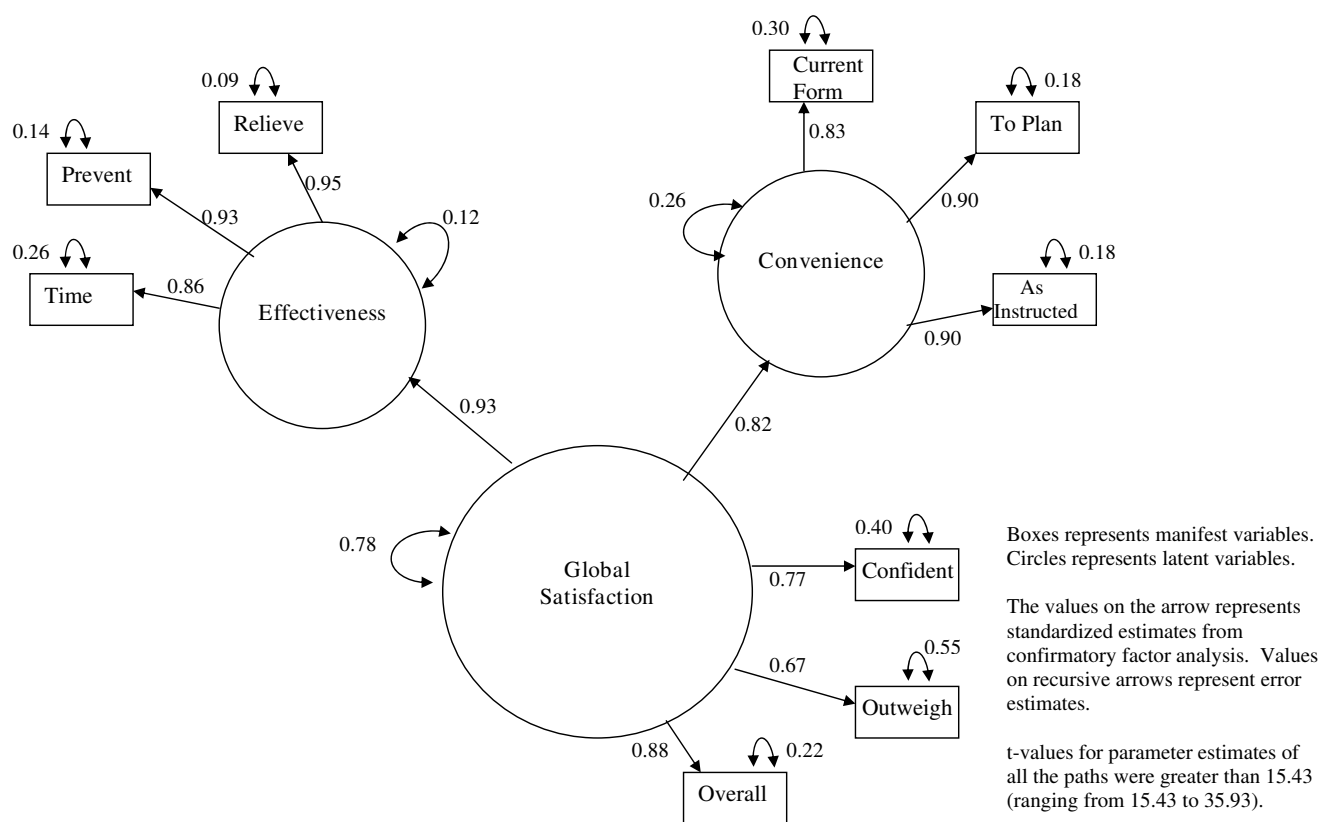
0.30
Current Form
0.83

0.18
To Plan
0.90

0.09
Relieve
0.95

0.14
Prevent
0.93

0.12

0.26
Time
0.86

Effectiveness

0.26

Convenience

0.18
As Instructed
0.90

0.93

0.82

0.78

Global Satisfaction

0.40
Confident
0.77

0.55
Outweigh
0.67

0.88
0.22
Overall

Boxes represents manifest variables. Circles represents latent variables.

The values on the arrow represents standardized estimates from confirmatory factor analysis. Values on recursive arrows represent error estimates.

t-values for parameter estimates of all the paths were greater than 15.43 (ranging from 15.43 to 35.93).